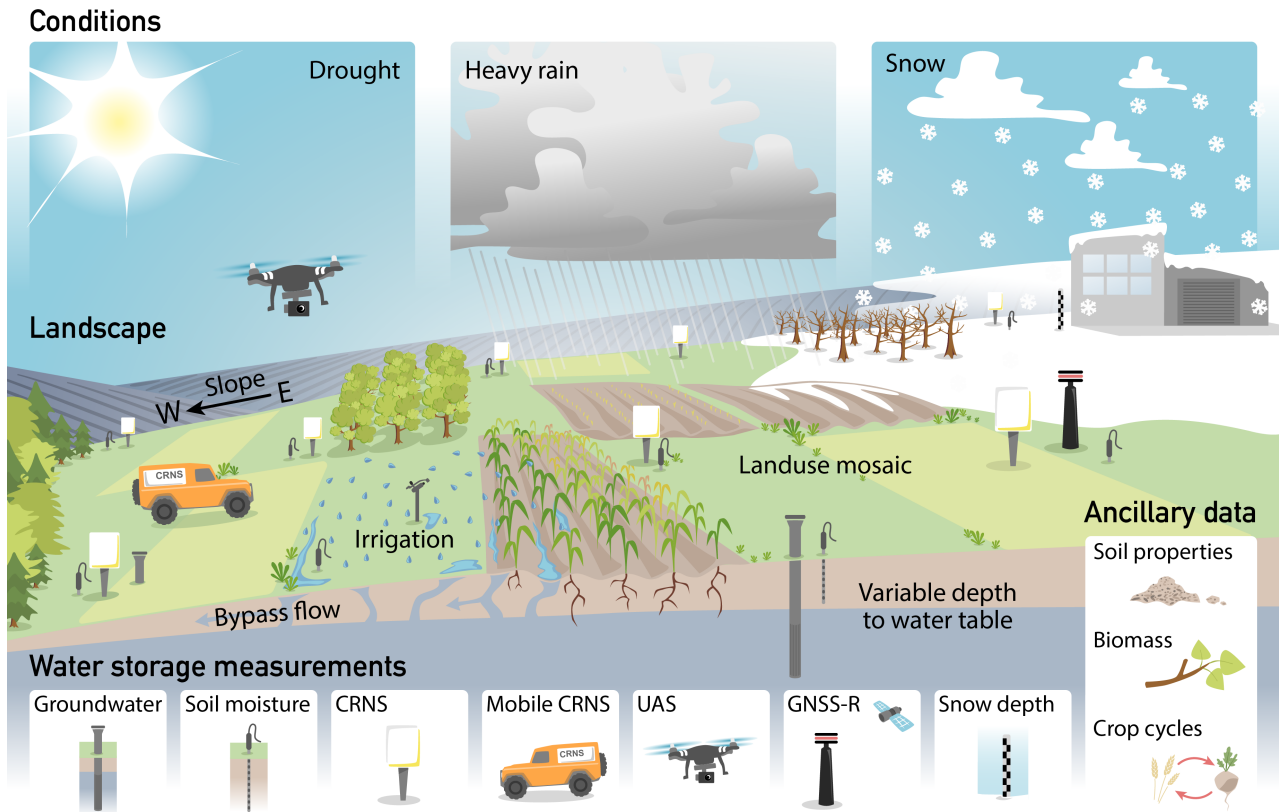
Conditions

Drought

Heavy rain

Snow

Landscape

Slope
W E

CRNS

Irrigation

Landuse mosaic

Bypass flow

Variable depth to water table

Ancillary data

Soil properties

Biomass

Crop cycles

Water storage measurements

Groundwater

Soil moisture

CRNS

Mobile CRNS

CRNS

UAS

GNSS-R

Snow depth